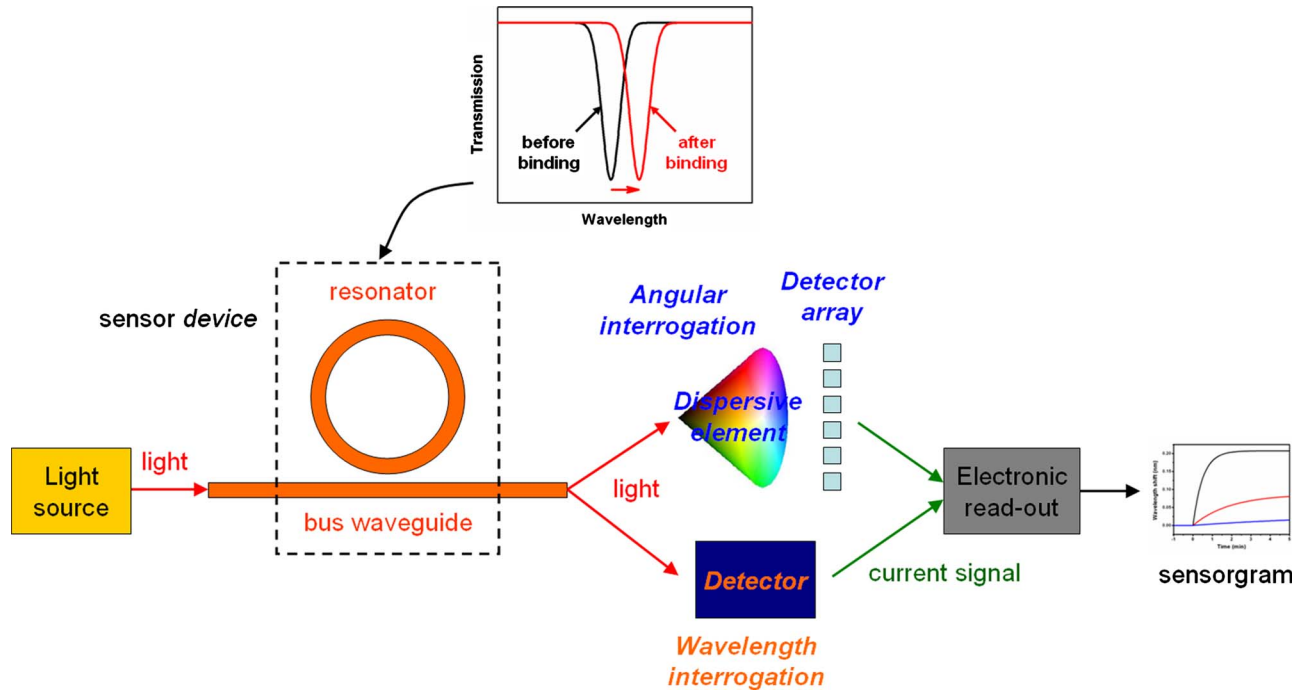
Transmission

before binding

after binding

Wavelength

sensor *device*

resonator

bus waveguide

Light source

light

light

*Angular interrogation*

*Detector array*

*Dispersive element*

*Detector*

*Wavelength interrogation*

current signal

Electronic read-out

Wavelength shift (nm)

Time (min)

sensorgram